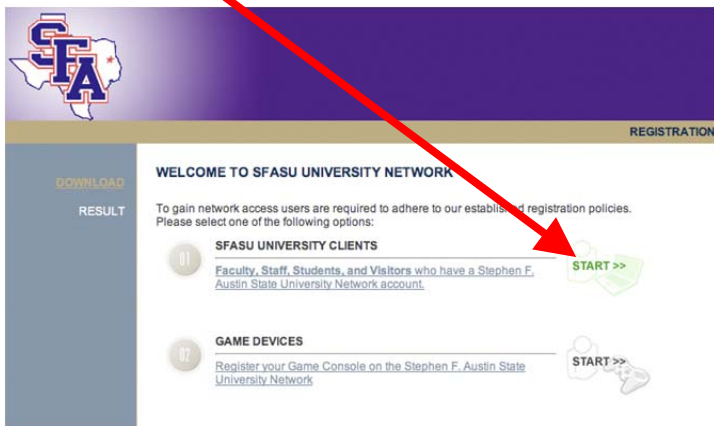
SFA

REGISTRATION

DOWNLOAD

RESULT

WELCOME TO SFASU UNIVERSITY NETWORK

To gain network access users are required to adhere to our establis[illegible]d registration policies. Please select one of the following options:

01

SFASU UNIVERSITY CLIENTS

Faculty, Staff, Students, and Visitors who have a Stephen F. Austin State University Network account.

START >>

02

GAME DEVICES

Register your Game Console on the Stephen F. Austin State University Network

START >>